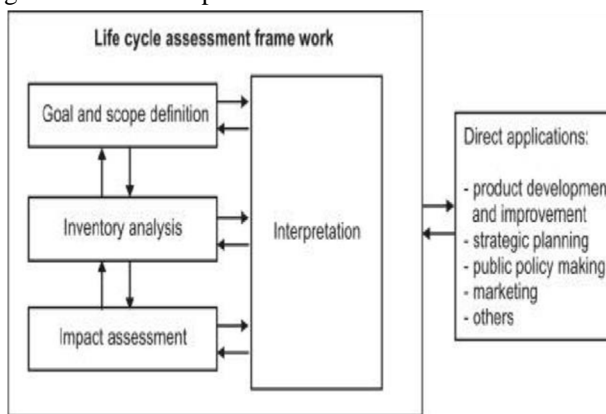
Life cycle assessment frame work

Goal and scope definition

Inventory analysis

Impact assessment

Interpretation

Direct applications:

- product developmen and improvement
- strategic planning
- public policy making
- marketing
- others